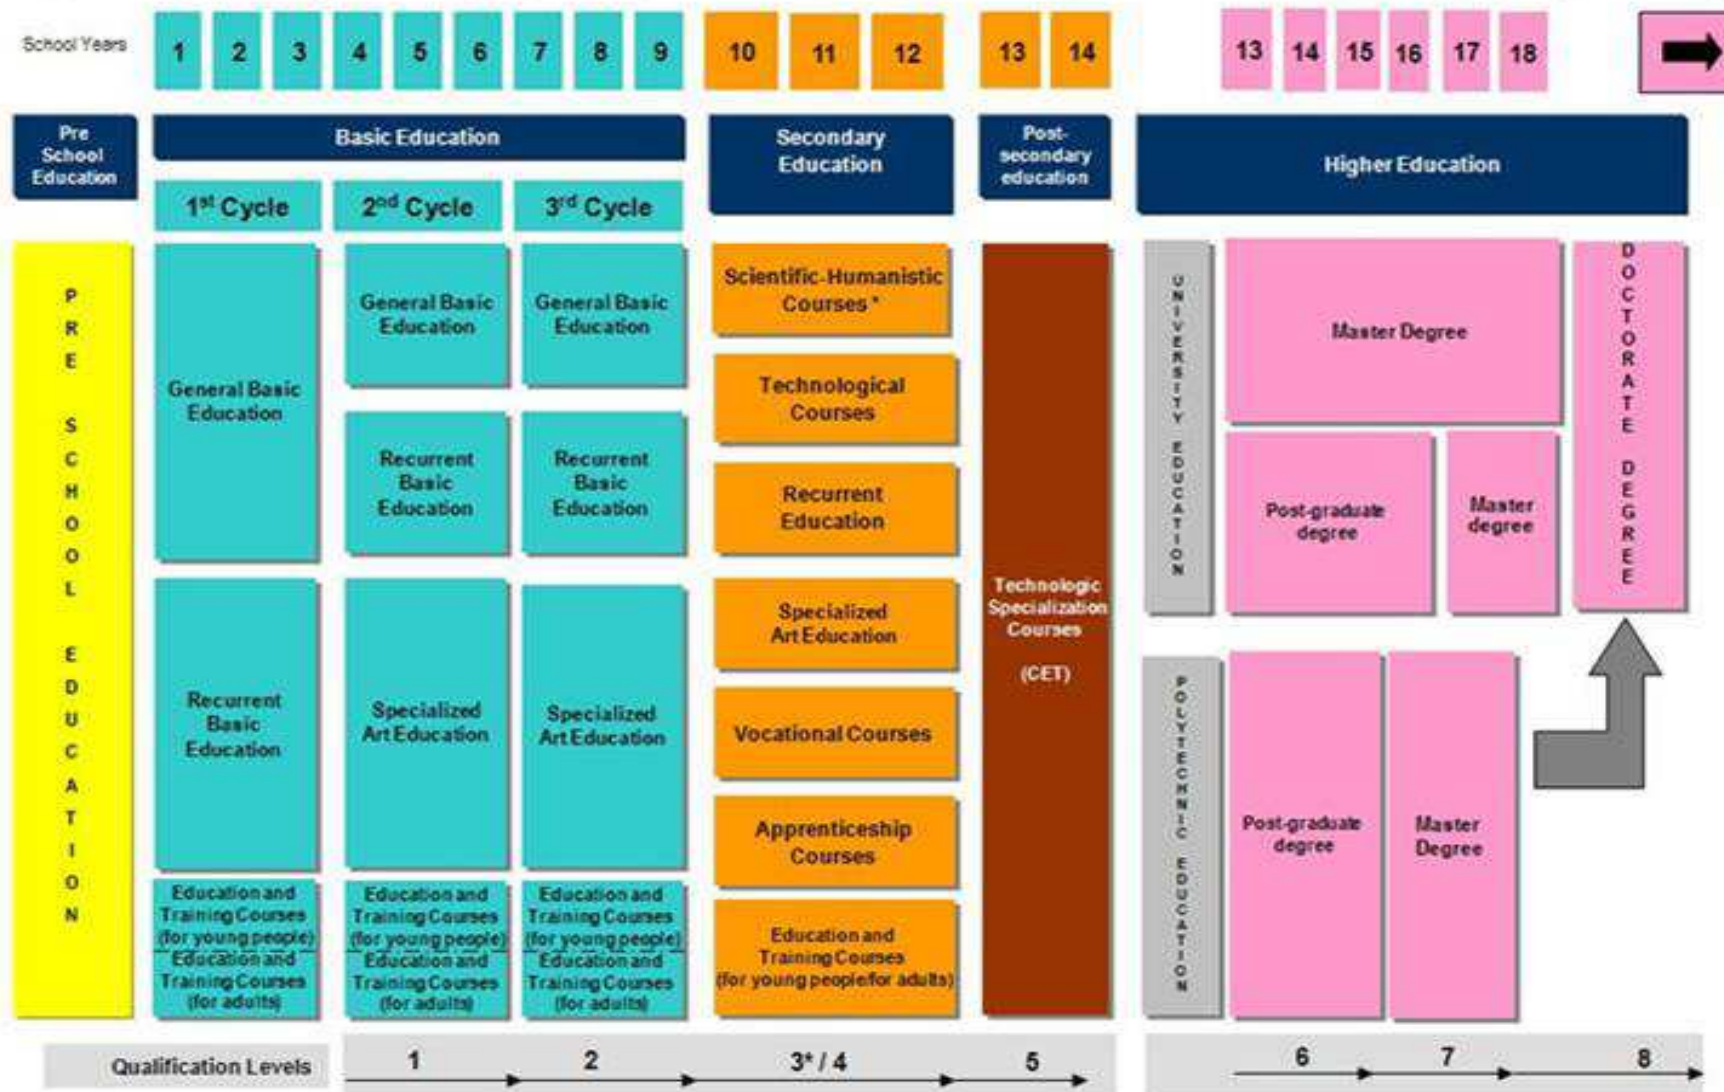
School Years 1 2 3 4 5 6 7 8 9 10 11 12 13 14 13 14 15 16 17 18

Pre School Education

Basic Education

1st Cycle

2nd Cycle

3rd Cycle

Secondary Education

Post-secondary education

Higher Education

PRE SCHOOL EDUCATION

General Basic Education

Recurrent Basic Education

Education and Training Courses (for young people)

Education and Training Courses (for adults)

General Basic Education

Recurrent Basic Education

Specialized Art Education

Education and Training Courses (for young people)

Education and Training Courses (for adults)

General Basic Education

Recurrent Basic Education

Specialized Art Education

Education and Training Courses (for young people)

Education and Training Courses (for adults)

Scientific-Humanistic Courses *

Technological Courses

Recurrent Education

Specialized Art Education

Vocational Courses

Apprenticeship Courses

Education and Training Courses (for young peoplefor adults)

Technologic Specialization Courses

(CET)

UNIVERSITY EDUCATION

Master Degree

Post-graduate degree

Master degree

DOCTORATE DEGREE

POLYTECHNIC EDUCATION

Post-graduate degree

Master Degree

Qualification Levels 1 2 3* / 4 5 6 7 8